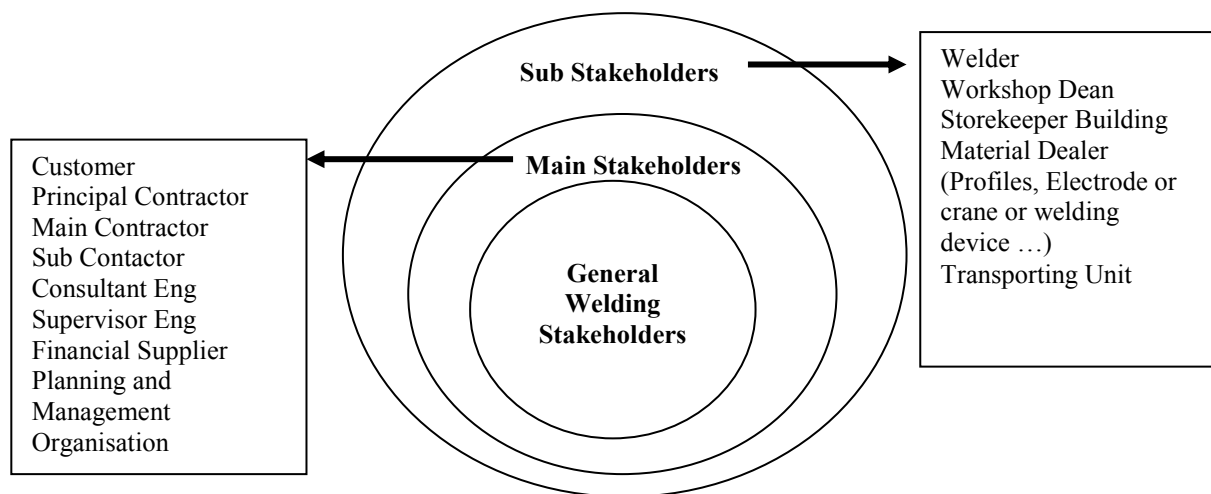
Sub Stakeholders

Welder
Workshop Dean
Storekeeper Building
Material Dealer (Profiles, Electrode or crane or welding device …)
Transporting Unit

Main Stakeholders

Customer
Principal Contractor
Main Contractor
Sub Contactor
Consultant Eng
Supervisor Eng
Financial Supplier
Planning and Management Organisation

General Welding Stakeholders